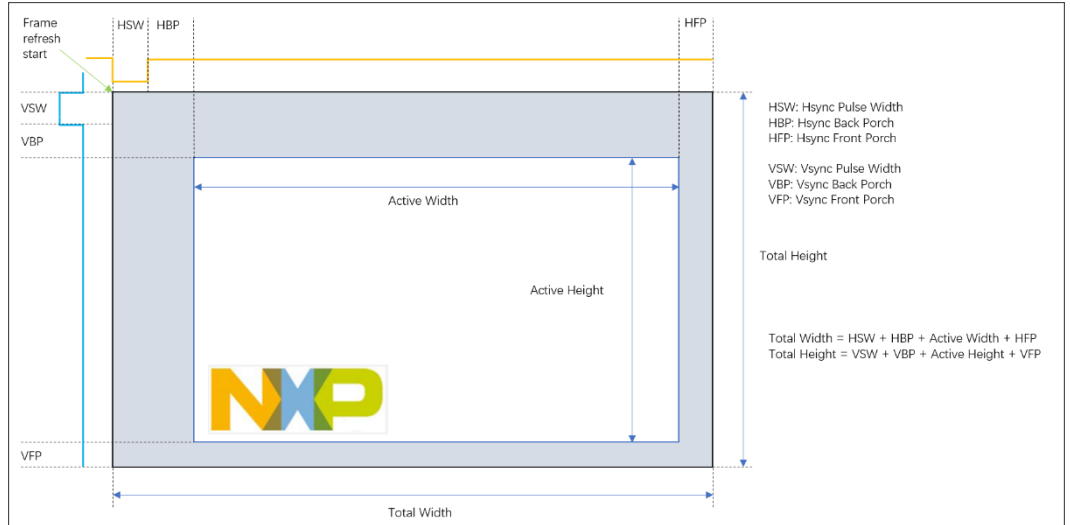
Frame refresh start

HSW HBP HFP

VSW

VBP

Active Width

Active Height

NXP

VFP

Total Width

Total Height

HSW: Hsync Pulse Width
HBP: Hsync Back Porch
HFP: Hsync Front Porch

VSW: Vsync Pulse Width
VBP: Vsync Back Porch
VFP: Vsync Front Porch

Total Width = HSW + HBP + Active Width + HFP
Total Height = VSW + VBP + Active Height + VFP